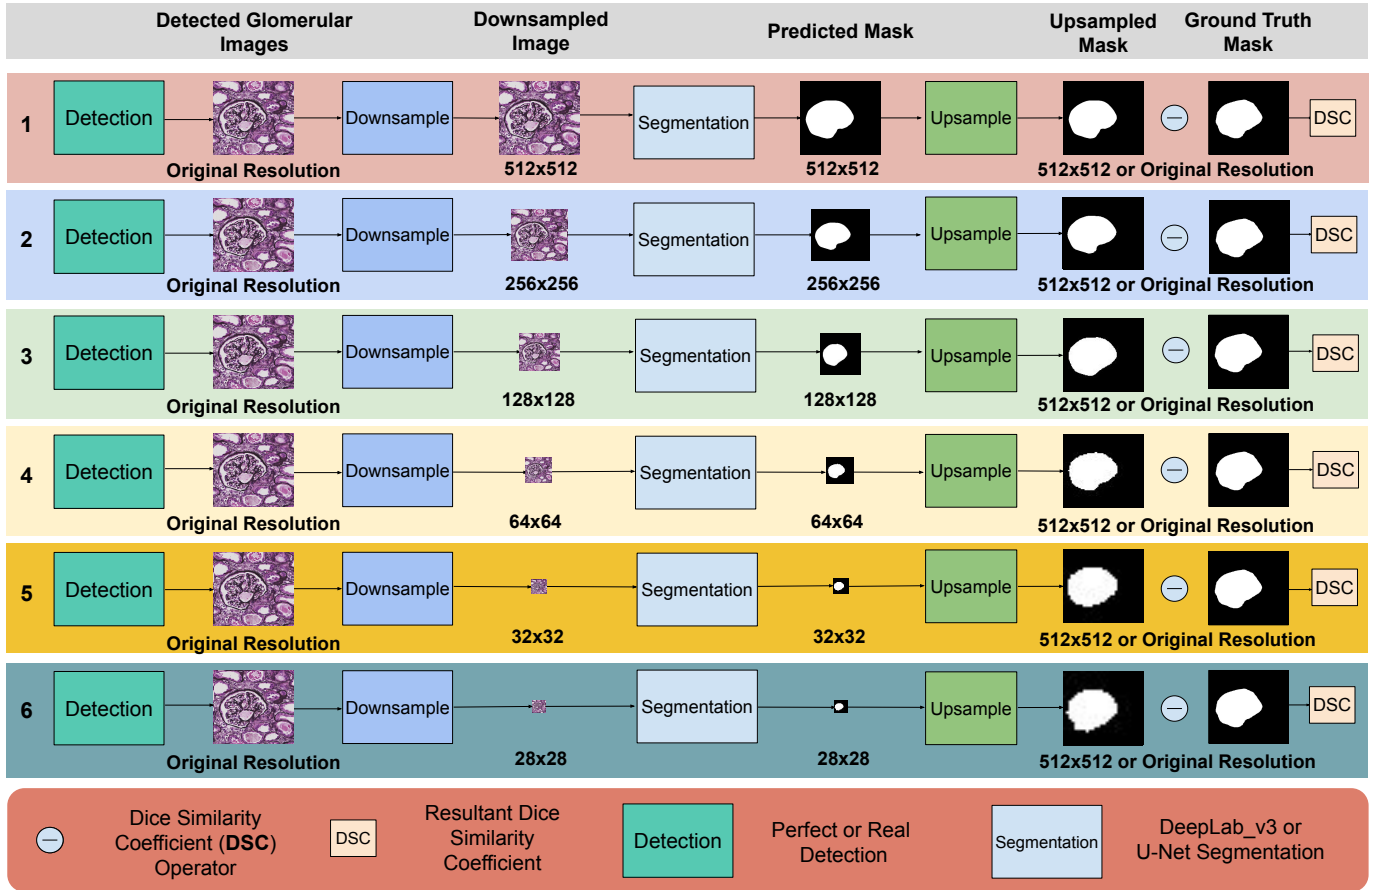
| Detected Glomerular Images | Downsampled Image | Predicted Mask | Upsampled Mask | Ground Truth Mask |
|---|---|---|---|---|

1 Detection → Original Resolution → Downsample → 512x512 → Segmentation → 512x512 → Upsample → 512x512 or Original Resolution ⊖ DSC

2 Detection → Original Resolution → Downsample → 256x256 → Segmentation → 256x256 → Upsample → 512x512 or Original Resolution ⊖ DSC

3 Detection → Original Resolution → Downsample → 128x128 → Segmentation → 128x128 → Upsample → 512x512 or Original Resolution ⊖ DSC

4 Detection → Original Resolution → Downsample → 64x64 → Segmentation → 64x64 → Upsample → 512x512 or Original Resolution ⊖ DSC

5 Detection → Original Resolution → Downsample → 32x32 → Segmentation → 32x32 → Upsample → 512x512 or Original Resolution ⊖ DSC

6 Detection → Original Resolution → Downsample → 28x28 → Segmentation → 28x28 → Upsample → 512x512 or Original Resolution ⊖ DSC

⊖ Dice Similarity Coefficient (**DSC**) Operator

DSC Resultant Dice Similarity Coefficient

Detection Perfect or Real Detection

Segmentation DeepLab_v3 or U-Net Segmentation